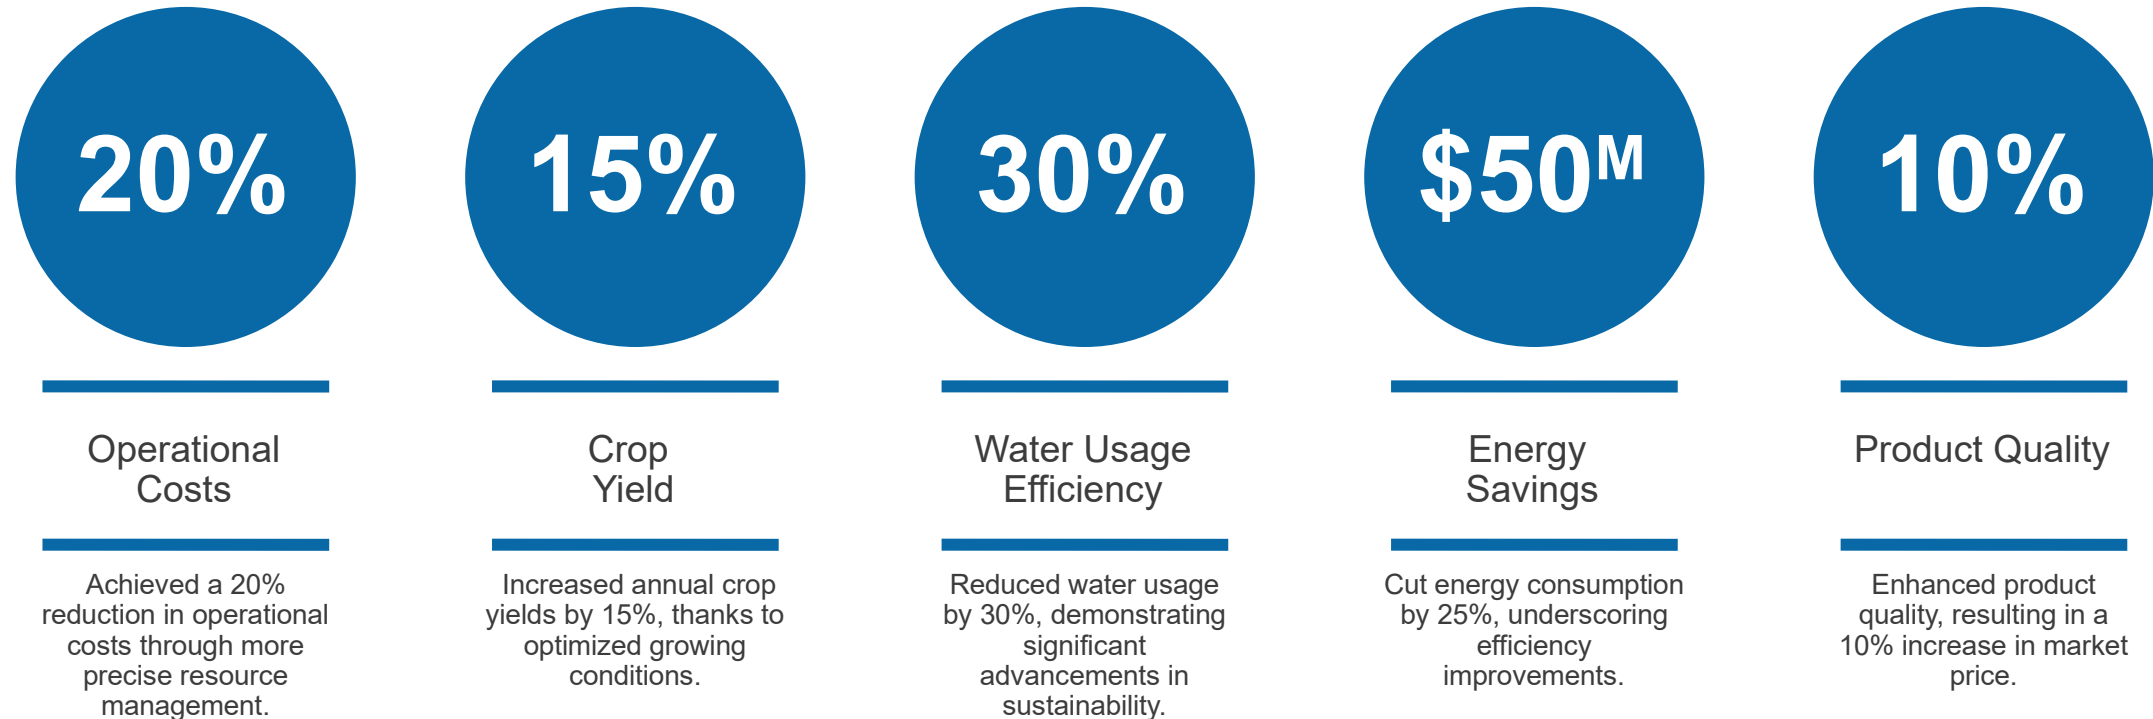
20%

Operational Costs

Achieved a 20% reduction in operational costs through more precise resource management.

15%

Crop Yield

Increased annual crop yields by 15%, thanks to optimized growing conditions.

30%

Water Usage Efficiency

Reduced water usage by 30%, demonstrating significant advancements in sustainability.

$50^M

Energy Savings

Cut energy consumption by 25%, underscoring efficiency improvements.

10%

Product Quality

Enhanced product quality, resulting in a 10% increase in market price.